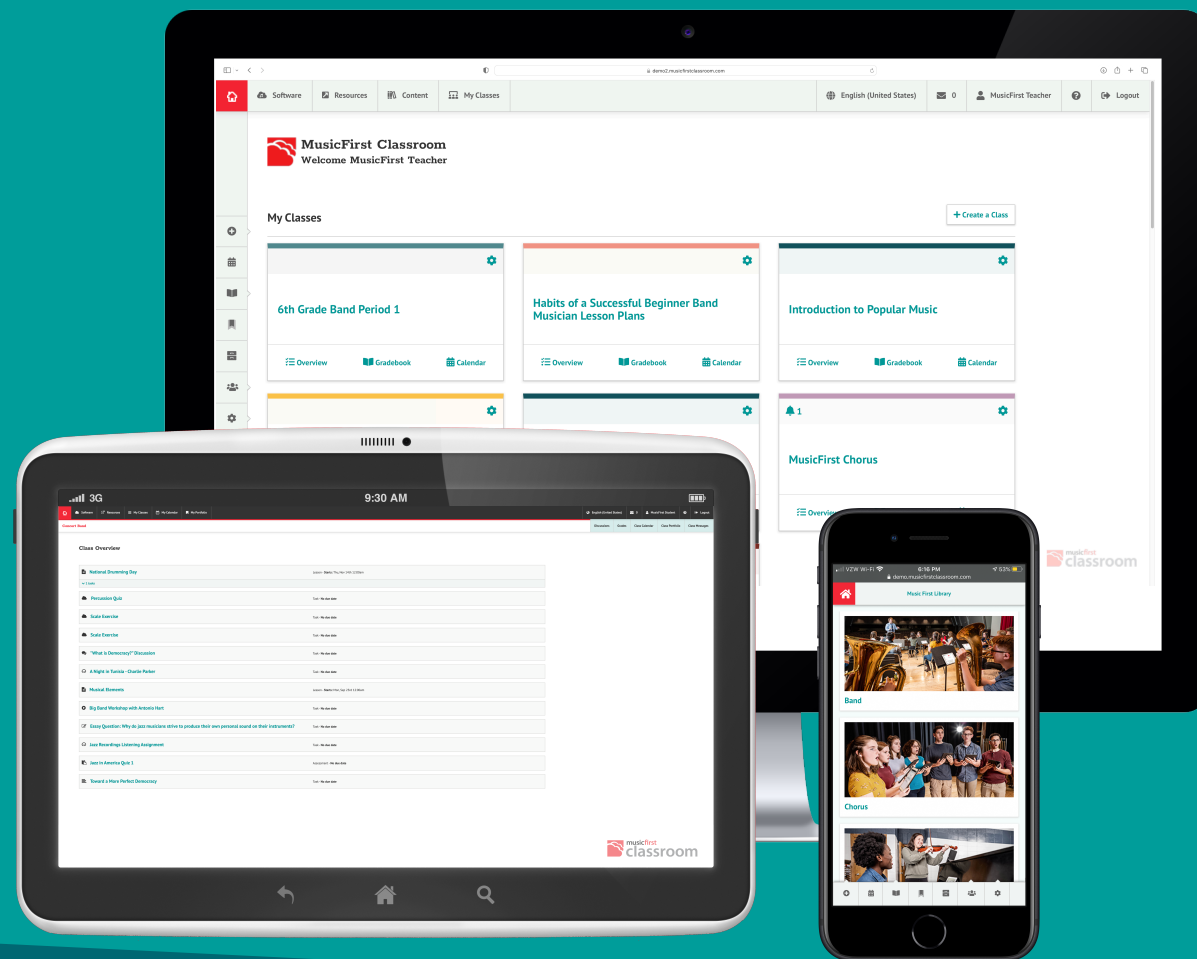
demo2.musicfirstclassroom.com

Software
Resources
Content
My Classes
English (United States)
0
MusicFirst Teacher
Logout

MusicFirst Classroom
Welcome MusicFirst Teacher

My Classes
+ Create a Class

6th Grade Band Period 1
Overview
Gradebook
Calendar

Habits of a Successful Beginner Band Musician Lesson Plans
Overview
Gradebook
Calendar

Introduction to Popular Music
Overview
Gradebook
Calendar

1
MusicFirst Chorus
Overview

musicfirst classroom

3G
9:30 AM

Class Overview

National Drumming Day
Percussion Quiz
Scale Exercise
Scale Exercise
"What is Democracy?" Discussion
A Night in Tunisia - Charlie Parker
Musical Elements
Big Band Workshop with Antonio Hart
Essay Question: Why do jazz musicians strive to produce their own personal sound on their instruments?
Jazz Recordings Listening Assignment
Jazz in America Quiz 1
Toward a More Perfect Democracy

musicfirst classroom

VZW Wi-Fi
6:16 PM
53%
demo.musicfirstclassroom.com
Music First Library
Band
Chorus